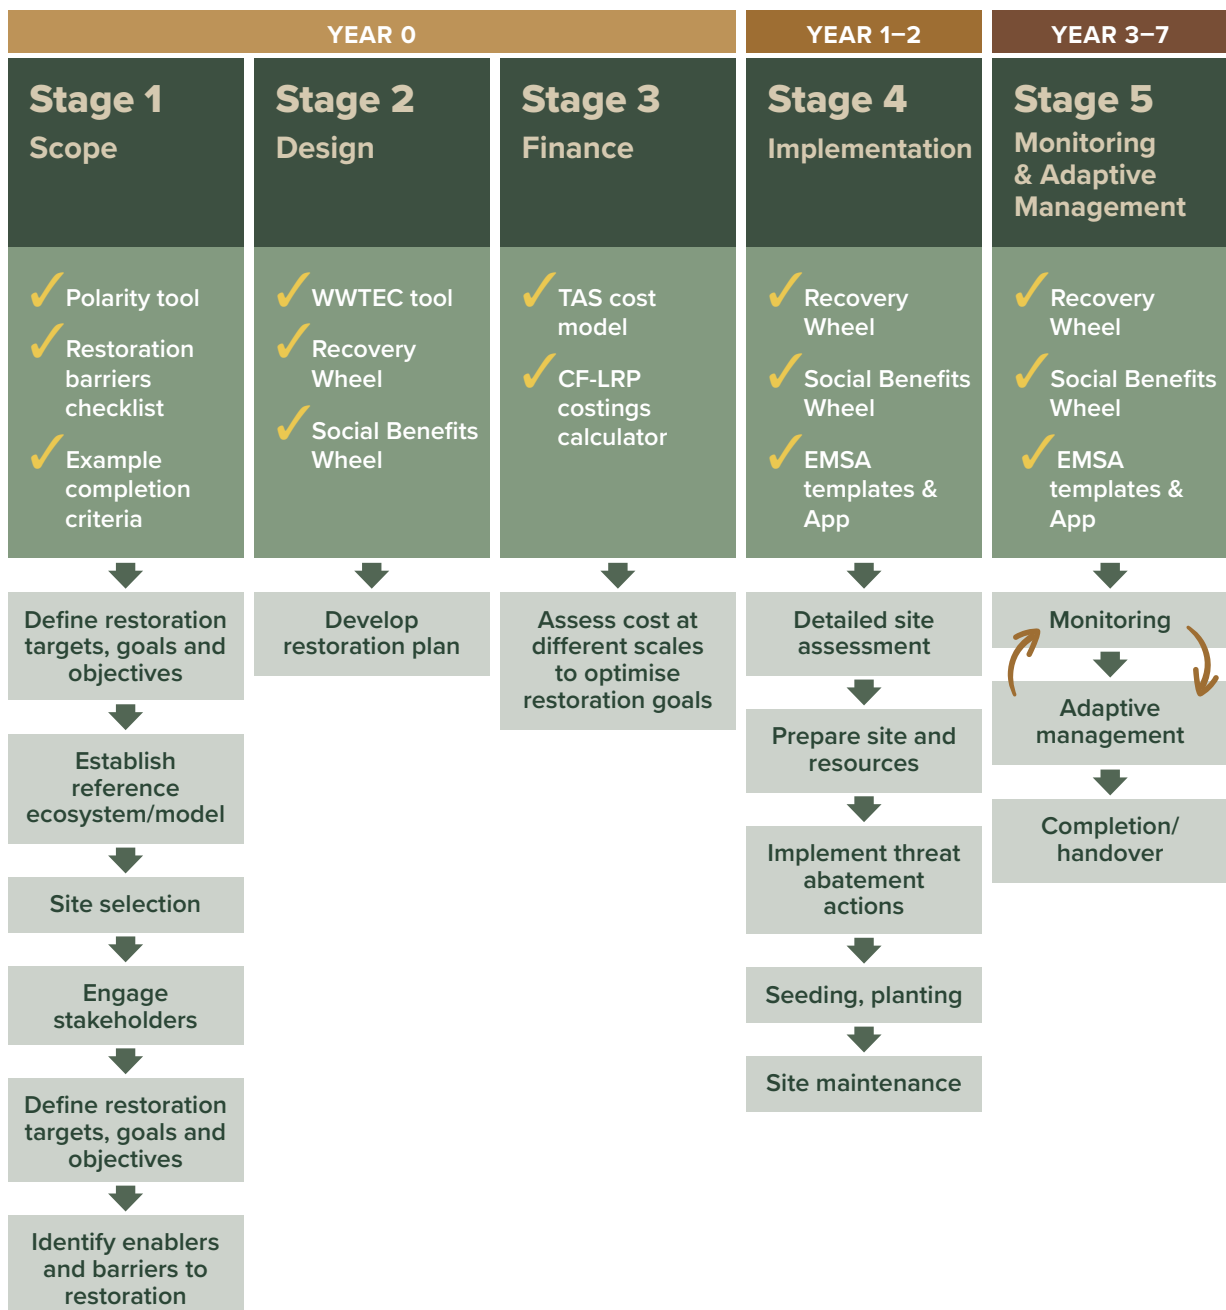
YEAR 0

YEAR 1–2

YEAR 3–7

Stage 1
Scope

✓ Polarity tool
✓ Restoration barriers checklist
✓ Example completion criteria

Define restoration targets, goals and objectives

Establish reference ecosystem/model

Site selection

Engage stakeholders

Define restoration targets, goals and objectives

Identify enablers and barriers to restoration

Stage 2
Design

✓ WWTEC tool
✓ Recovery Wheel
✓ Social Benefits Wheel

Develop restoration plan

Stage 3
Finance

✓ TAS cost model
✓ CF-LRP costings calculator

Assess cost at different scales to optimise restoration goals

Stage 4
Implementation

✓ Recovery Wheel
✓ Social Benefits Wheel
✓ EMSA templates & App

Detailed site assessment

Prepare site and resources

Implement threat abatement actions

Seeding, planting

Site maintenance

Stage 5
Monitoring & Adaptive Management

✓ Recovery Wheel
✓ Social Benefits Wheel
✓ EMSA templates & App

Monitoring

Adaptive management

Completion/ handover